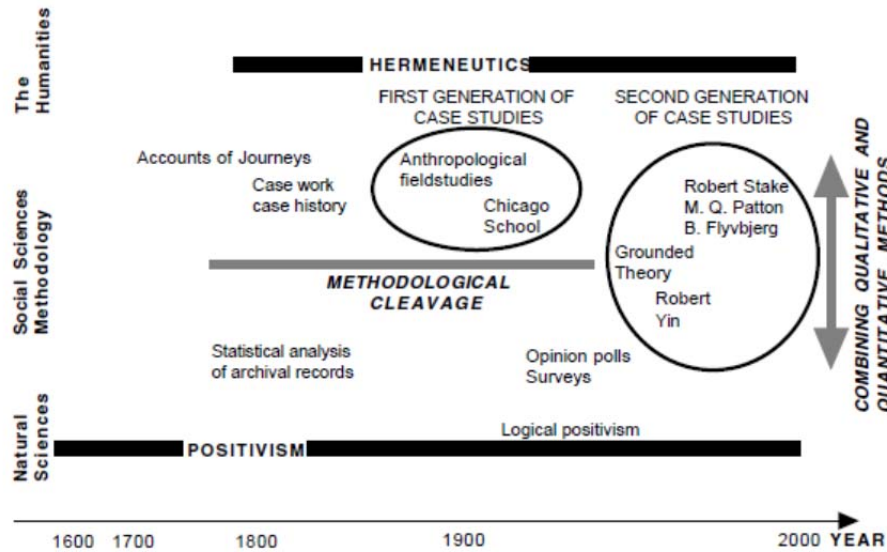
The Humanities

Social Sciences Methodology

Natural Sciences

HERMENEUTICS

FIRST GENERATION OF CASE STUDIES

SECOND GENERATION OF CASE STUDIES

Accounts of Journeys

Case work case history

Anthropological fieldstudies

Chicago School

Robert Stake
M. Q. Patton
B. Flyvbjerg

Grounded Theory

Robert Yin

METHODOLOGICAL CLEAVAGE

COMBINING QUALITATIVE AND QUANTITATIVE METHODS

Statistical analysis of archival records

Opinion polls Surveys

Logical positivism

POSITIVISM

1600 1700 1800 1900 2000 YEAR